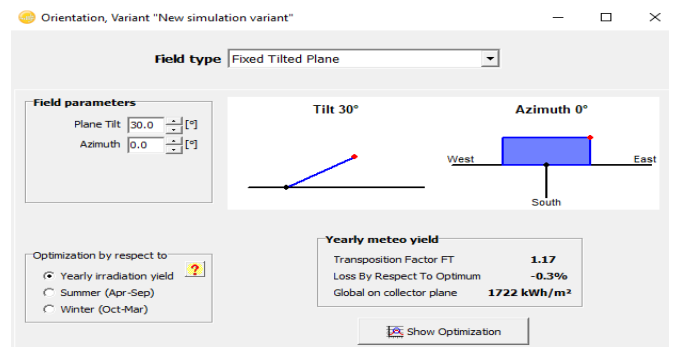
Orientation, Variant "New simulation variant"

Field type Fixed Tilted Plane

Field parameters
Plane Tilt 30.0 [°]
Azimuth 0.0 [°]

Tilt 30°

Azimuth 0°
West
East
South

Optimization by respect to
Yearly irradiation yield
?
Summer (Apr-Sep)
Winter (Oct-Mar)

Yearly meteo yield
| Transposition Factor FT | 1.17 |
|---|---|
| Loss By Respect To Optimum | -0.3% |
| Global on collector plane | 1722 kWh/m² |

Show Optimization